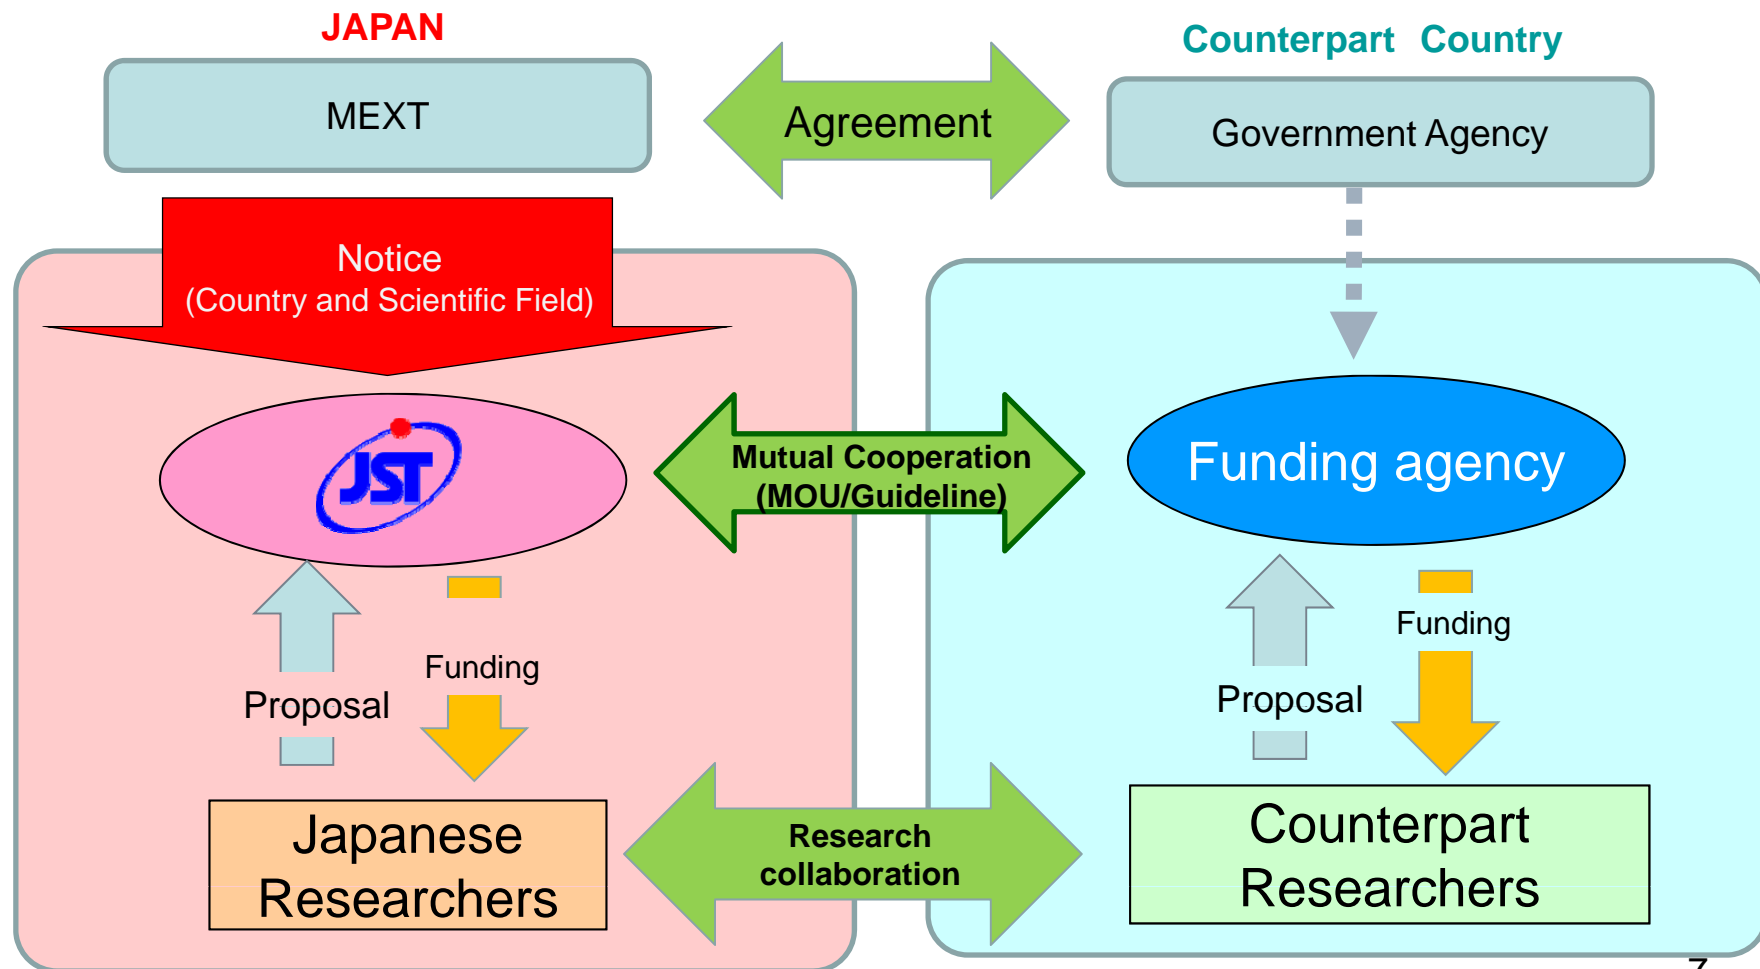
JAPAN

MEXT

Agreement

Counterpart Country

Government Agency

Notice
(Country and Scientific Field)

JST

Mutual Cooperation
(MOU/Guideline)

Funding agency

Proposal

Funding

Funding

Proposal

Japanese Researchers

Research collaboration

Counterpart Researchers

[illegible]